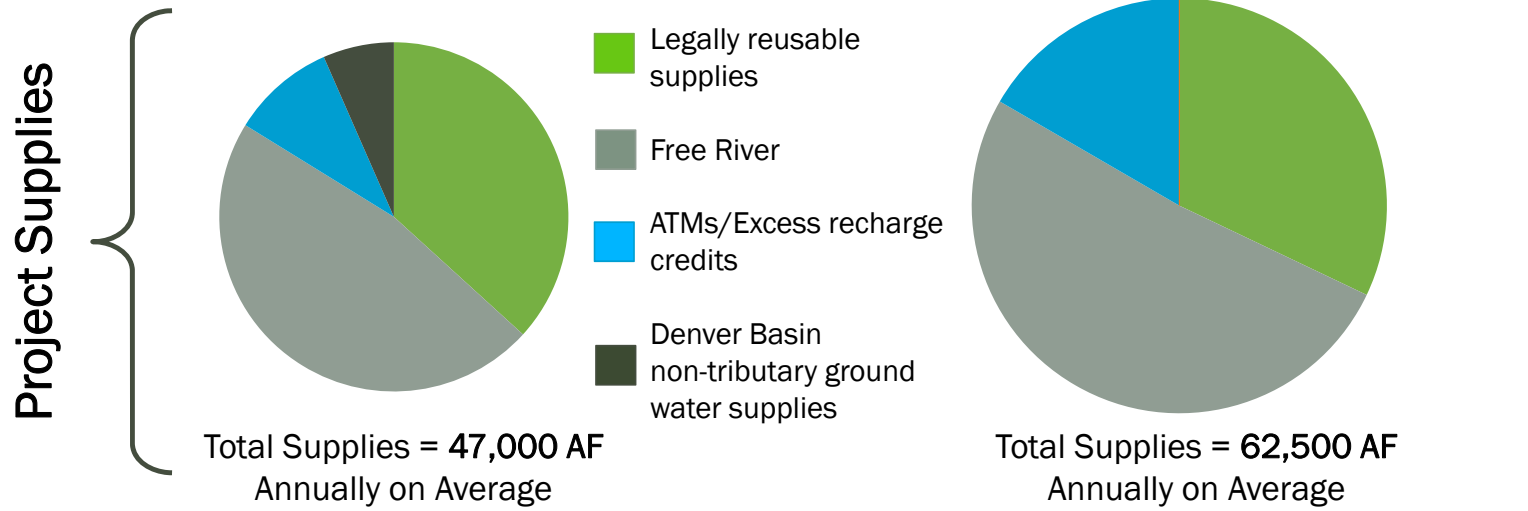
Project Supplies

Legally reusable supplies

Free River

ATMs/Excess recharge credits

Denver Basin non-tributary ground water supplies

Total Supplies = 47,000 AF Annually on Average

Total Supplies = 62,500 AF Annually on Average